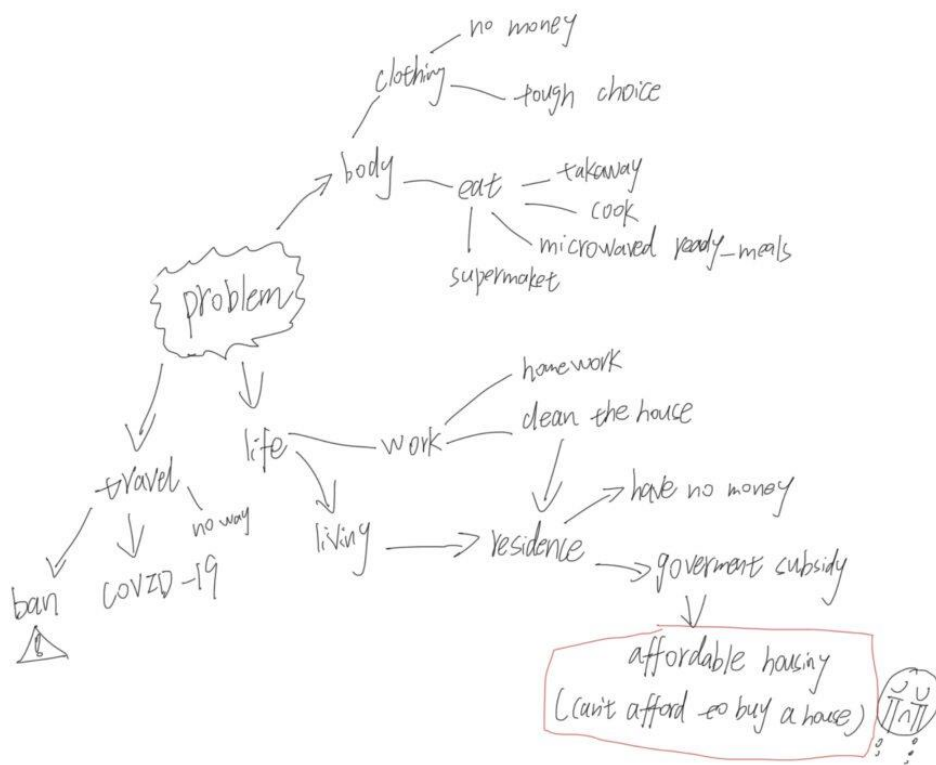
no money

clothing

tough choice

body

eat

takaway

cook

microwaved ready_meals

supermaket

problem

homework

clean the house

life

work

travel

no way

living

residence

have no money

goverment subsidy

ban

COVID-19

affordable housing
(can't afford to buy a house)